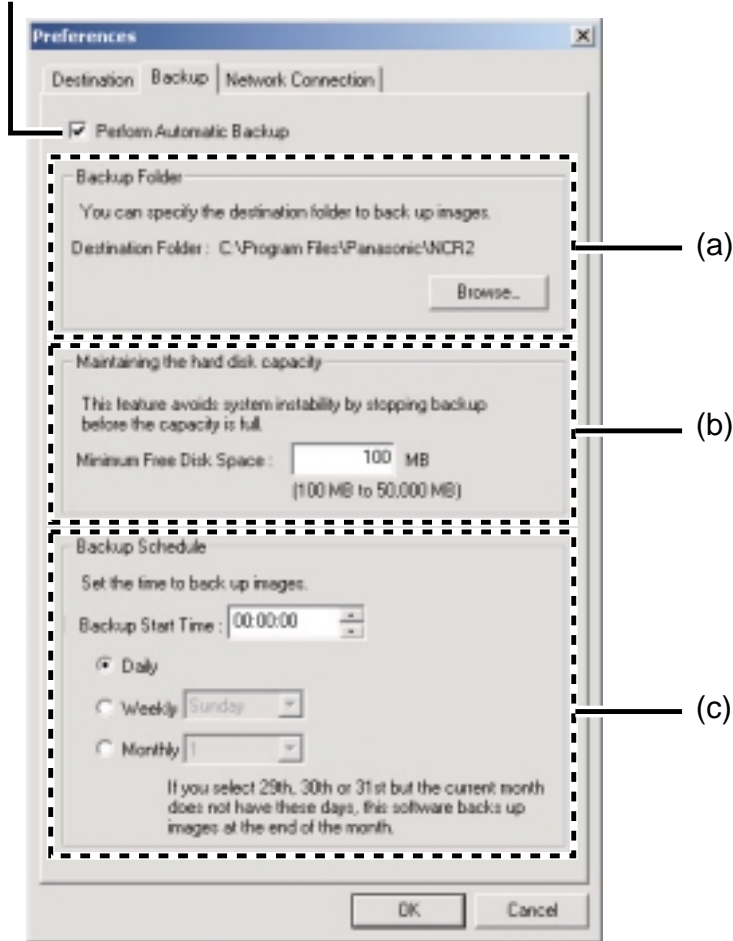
Preferences

Destination | Backup | Network Connection

Perform Automatic Backup

Backup Folder

You can specify the destination folder to back up images.

Destination Folder : C:\Program Files\Panasonic\NCR2

Browse...

(a)

Maintaining the hard disk capacity

This feature avoids system instability by stopping backup before the capacity is full.

Minimum Free Disk Space : 100 MB

(100 MB to 50,000 MB)

(b)

Backup Schedule

Set the time to back up images.

Backup Start Time : 00:00:00

Daily

Weekly Sunday

Monthly 1

If you select 29th, 30th or 31st but the current month does not have these days, this software backs up images at the end of the month.

(c)

OK

Cancel